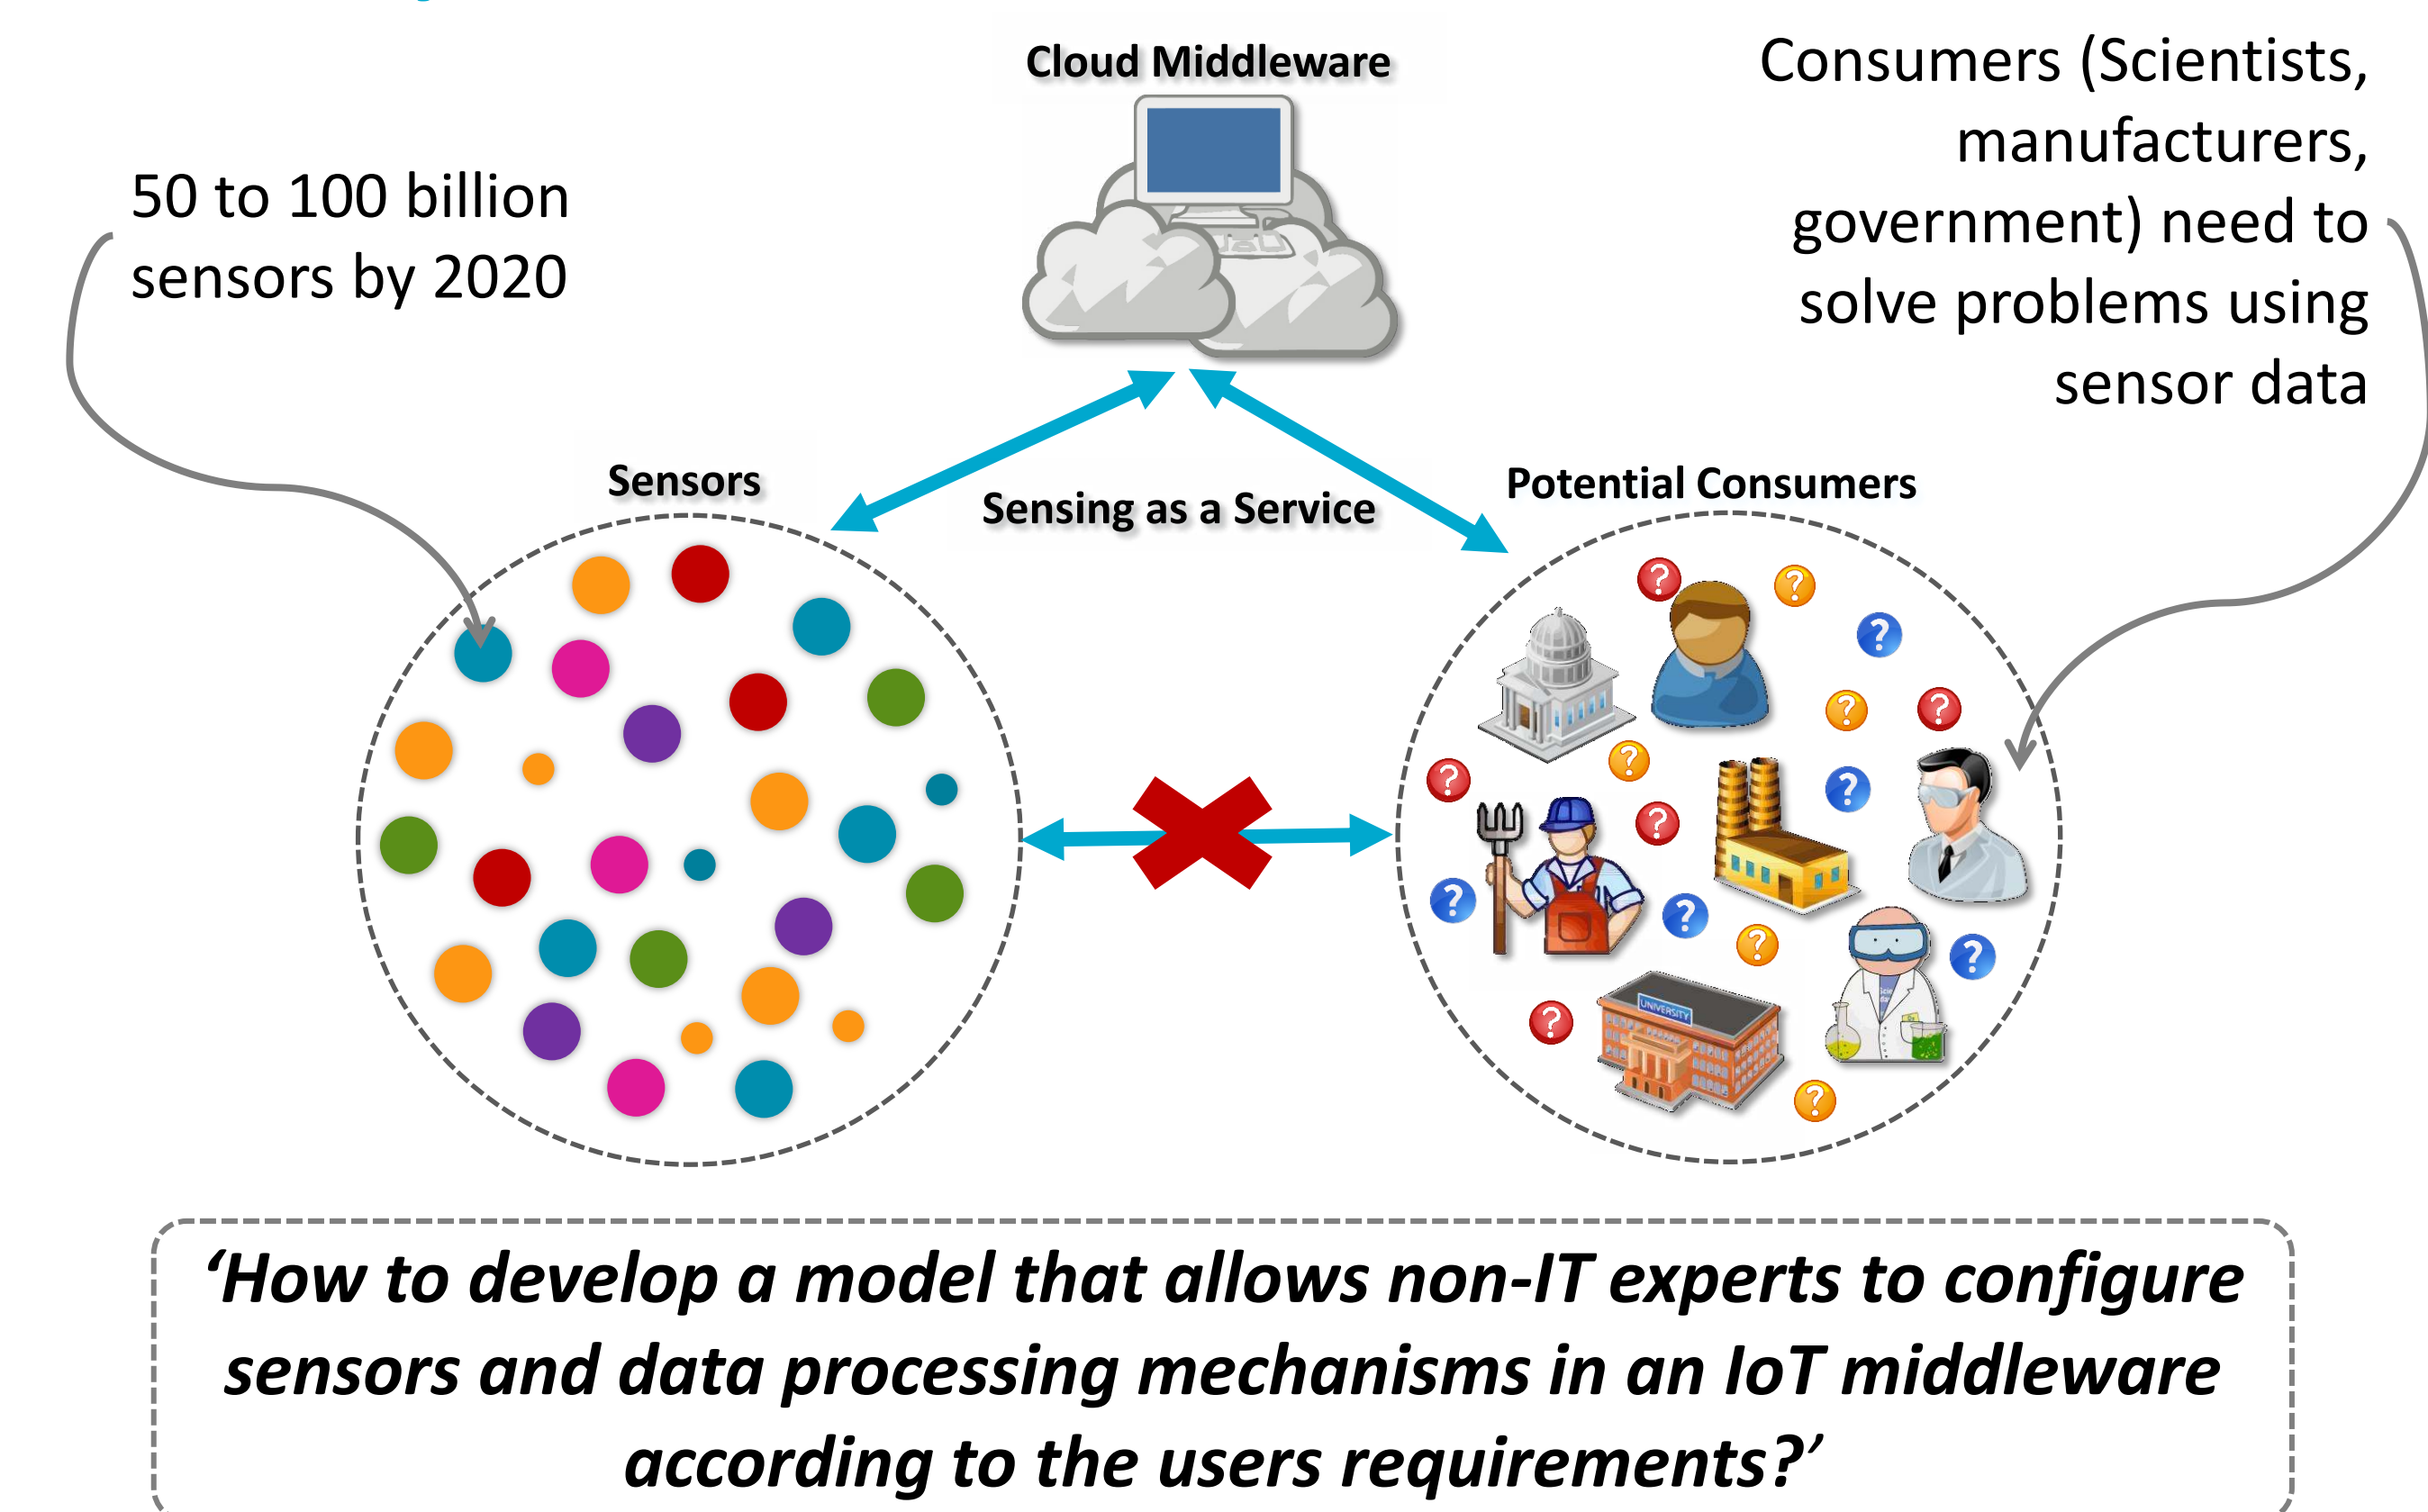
Cloud Middleware

50 to 100 billion sensors by 2020

Consumers (Scientists, manufacturers, government) need to solve problems using sensor data

Sensors

Sensing as a Service

Potential Consumers

UNIVERSITY

‘How to develop a model that allows non-IT experts to configure sensors and data processing mechanisms in an IoT middleware according to the users requirements?’